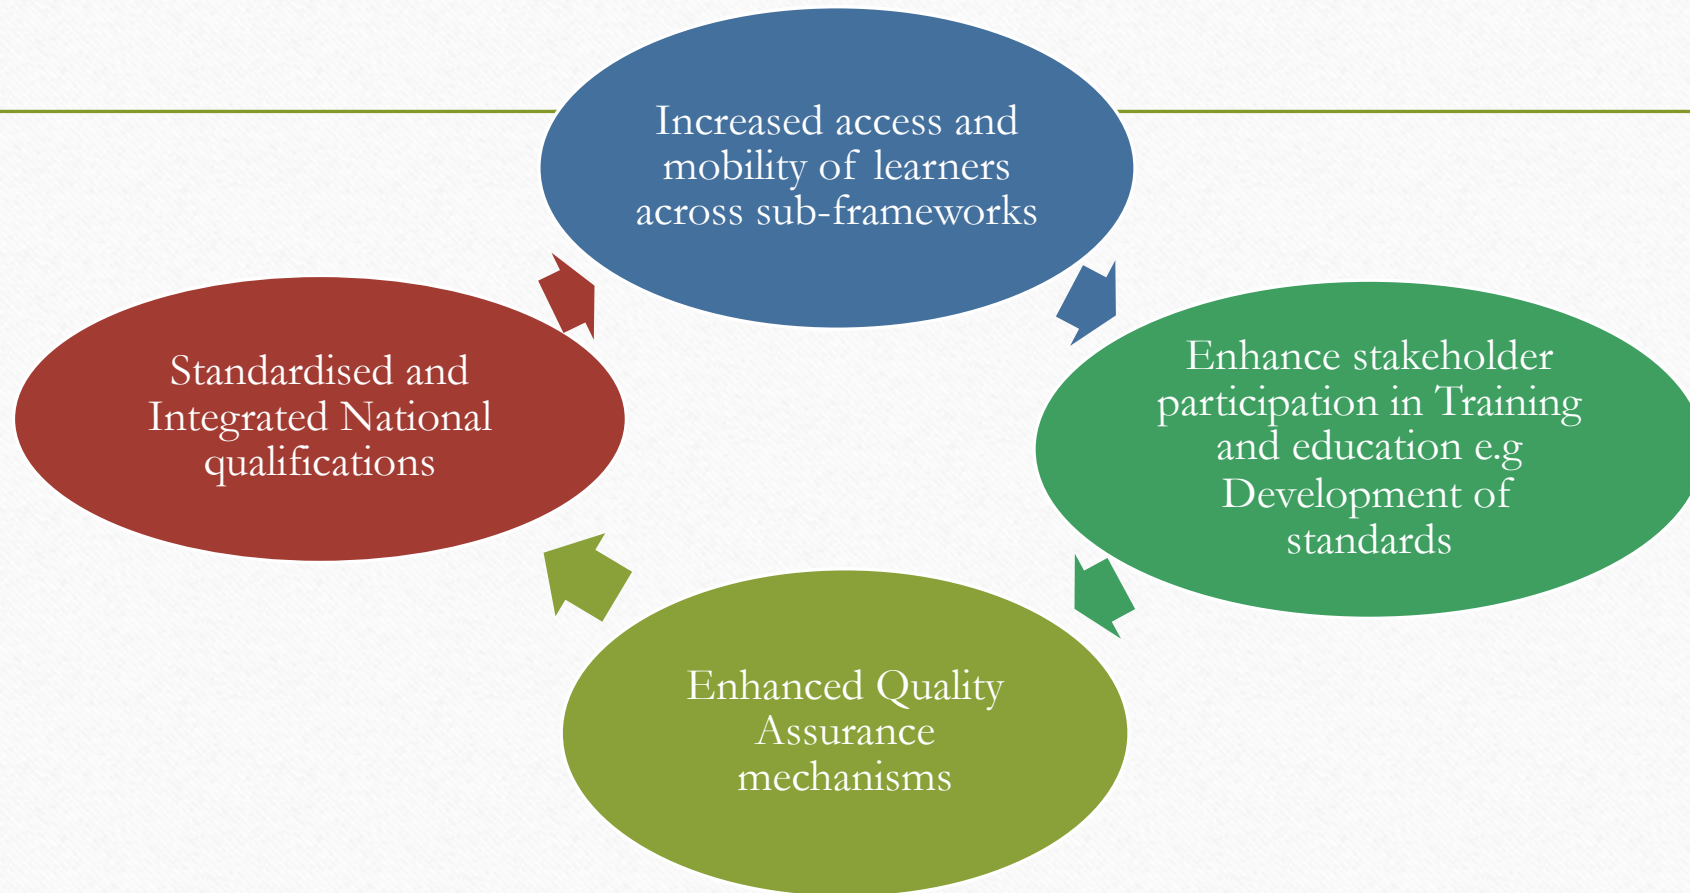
Increased access and mobility of learners across sub-frameworks

Enhance stakeholder participation in Training and education e.g Development of standards

Enhanced Quality Assurance mechanisms

Standardised and Integrated National qualifications